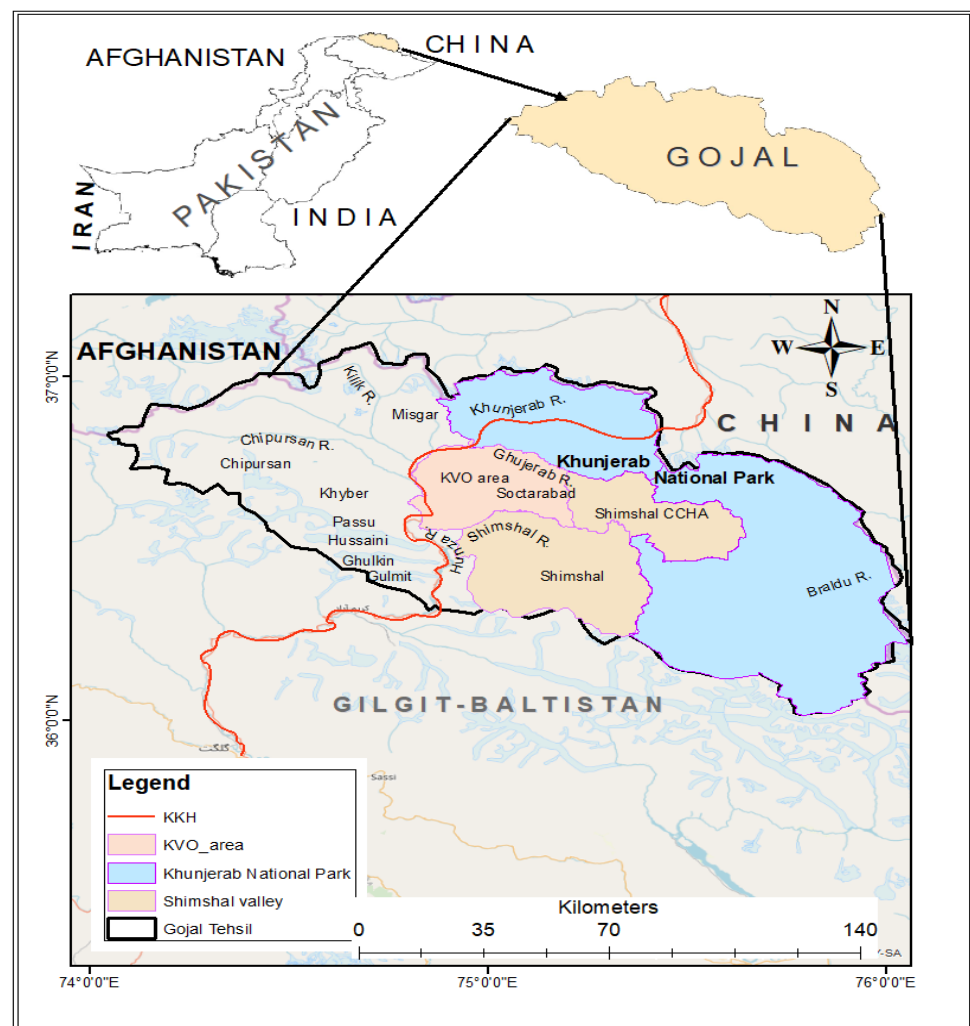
AFGHANISTAN
CHINA
GOJAL
IRAN
PAKISTAN
INDIA

N
W
E
S

37°0'0"N
AFGHANISTAN
Kilik R.
Misgar
Khunjerab R.
CHINA
Chipursan R.
Chipursan
Ghujerab R.
Khunjerab National Park
KVO area
Soctarabad
Khyber
Shimshal CCHA
Passu
Hussaini
Hunza R.
Shimshal R.
Ghulkin
Gulmit
Shimshal
Braldu R.
GILGIT-BALTISTAN
36°0'0"N
Sassi

Legend
KKH
KVO_area
Khunjerab National Park
Shimshal valley
Gojal Tehsil

Kilometers
0 35 70 140
-SA

74°0'0"E
75°0'0"E
76°0'0"E